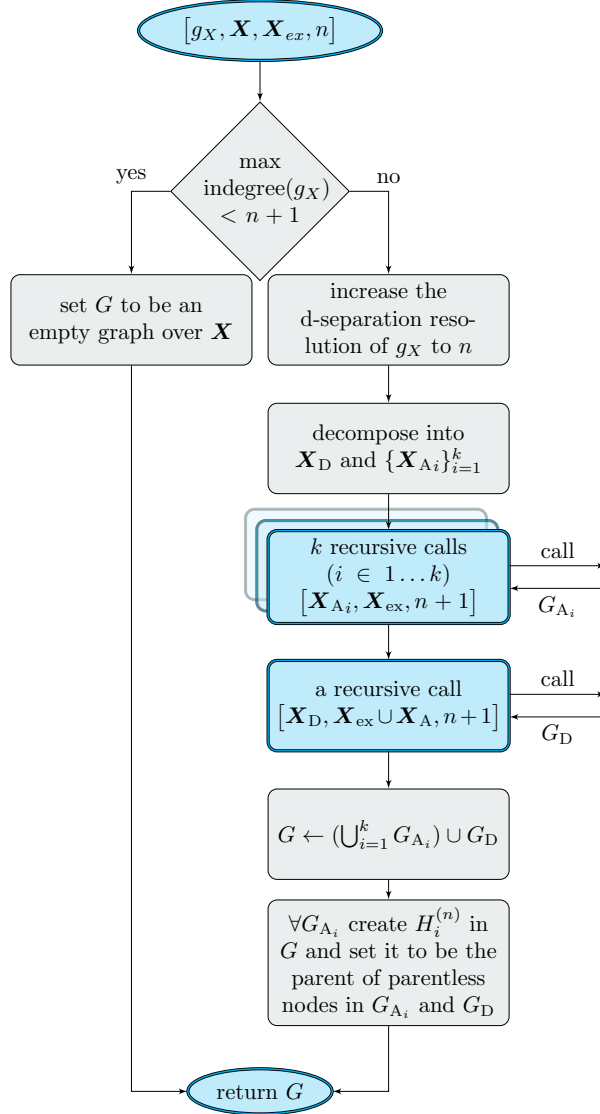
$\left[g_X, \boldsymbol{X}, \boldsymbol{X}_{ex}, n\right]$

max indegree($g_X$) $< n+1$

yes

no

set $G$ to be an empty graph over $\boldsymbol{X}$

increase the d-separation resolution of $g_X$ to $n$

decompose into $\boldsymbol{X}_{\mathrm{D}}$ and $\{\boldsymbol{X}_{\mathrm{A}i}\}_{i=1}^{k}$

$k$ recursive calls $(i \in 1 \ldots k)$ $\left[\boldsymbol{X}_{\mathrm{A}i}, \boldsymbol{X}_{\mathrm{ex}}, n+1\right]$

call

$G_{\mathrm{A}_i}$

a recursive call $\left[\boldsymbol{X}_{\mathrm{D}}, \boldsymbol{X}_{\mathrm{ex}} \cup \boldsymbol{X}_{\mathrm{A}}, n+1\right]$

call

$G_{\mathrm{D}}$

$G \leftarrow (\bigcup_{i=1}^{k} G_{\mathrm{A}_i}) \cup G_{\mathrm{D}}$

$\forall G_{\mathrm{A}_i}$ create $H_i^{(n)}$ in $G$ and set it to be the parent of parentless nodes in $G_{\mathrm{A}_i}$ and $G_{\mathrm{D}}$

return $G$